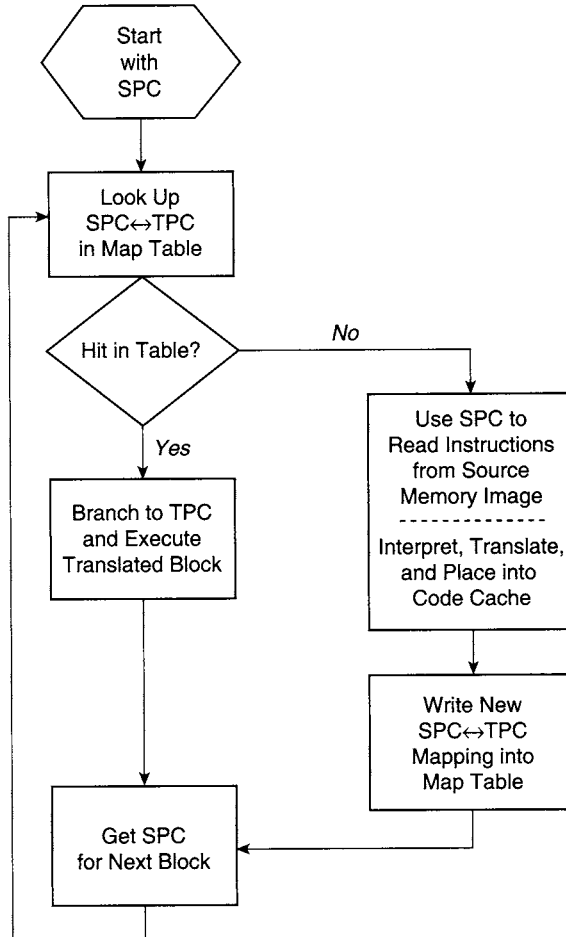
Start with SPC

Look Up SPC↔TPC in Map Table

Hit in Table?

No

Yes

Use SPC to Read Instructions from Source Memory Image

Interpret, Translate, and Place into Code Cache

Branch to TPC and Execute Translated Block

Write New SPC↔TPC Mapping into Map Table

Get SPC for Next Block